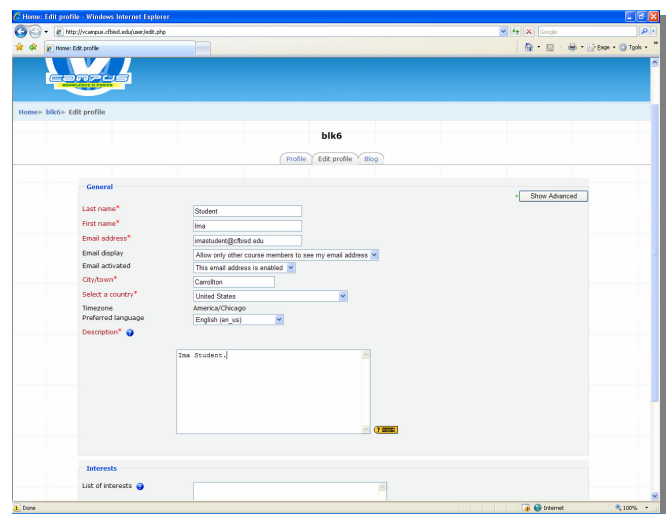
Home: Edit profile - Windows Internet Explorer

http://vcampus.cfbisd.edu/user/edit.php

Google

Home: Edit profile

Page ▾ Tools ▾

CAMPUS
KNOWLEDGE IS POWER

Home ▸ blk6 ▸ Edit profile

blk6

Profile | Edit profile | Blog

General

Show Advanced

Last name* Student
First name* Ima
Email address* imastudent@cfbisd.edu
Email display Allow only other course members to see my email address
Email activated This email address is enabled
City/town* Carrollton
Select a country* United States
Timezone America/Chicago
Preferred language English (en_us)
Description*

Ima Student.

Interests

List of interests

Done

Internet

100%